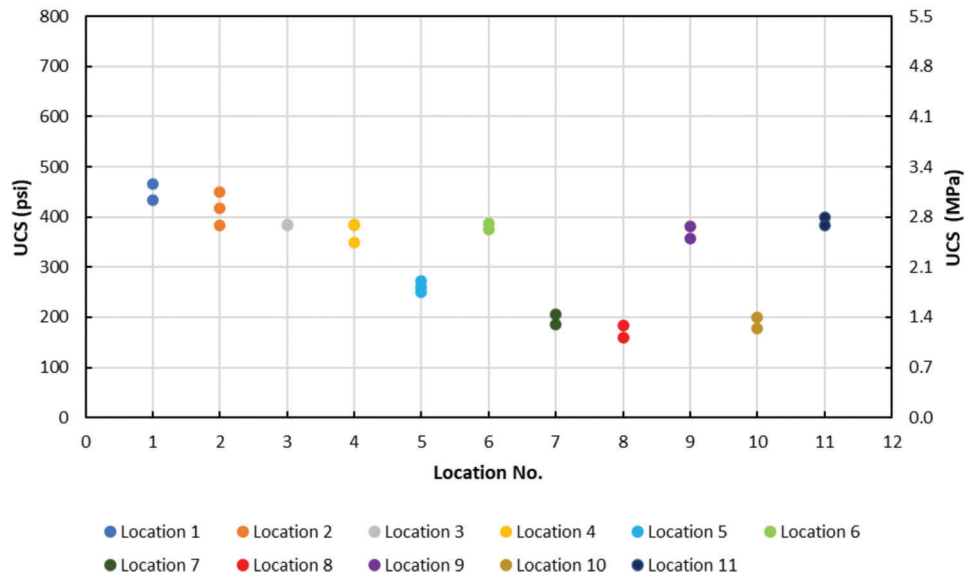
UCS (psi)

800
700
600
500
400
300
200
100
0

UCS (MPa)

5.5
4.8
4.1
3.4
2.8
2.1
1.4
0.7
0.0

0 1 2 3 4 5 6 7 8 9 10 11 12

Location No.

Location 1
Location 2
Location 3
Location 4
Location 5
Location 6
Location 7
Location 8
Location 9
Location 10
Location 11